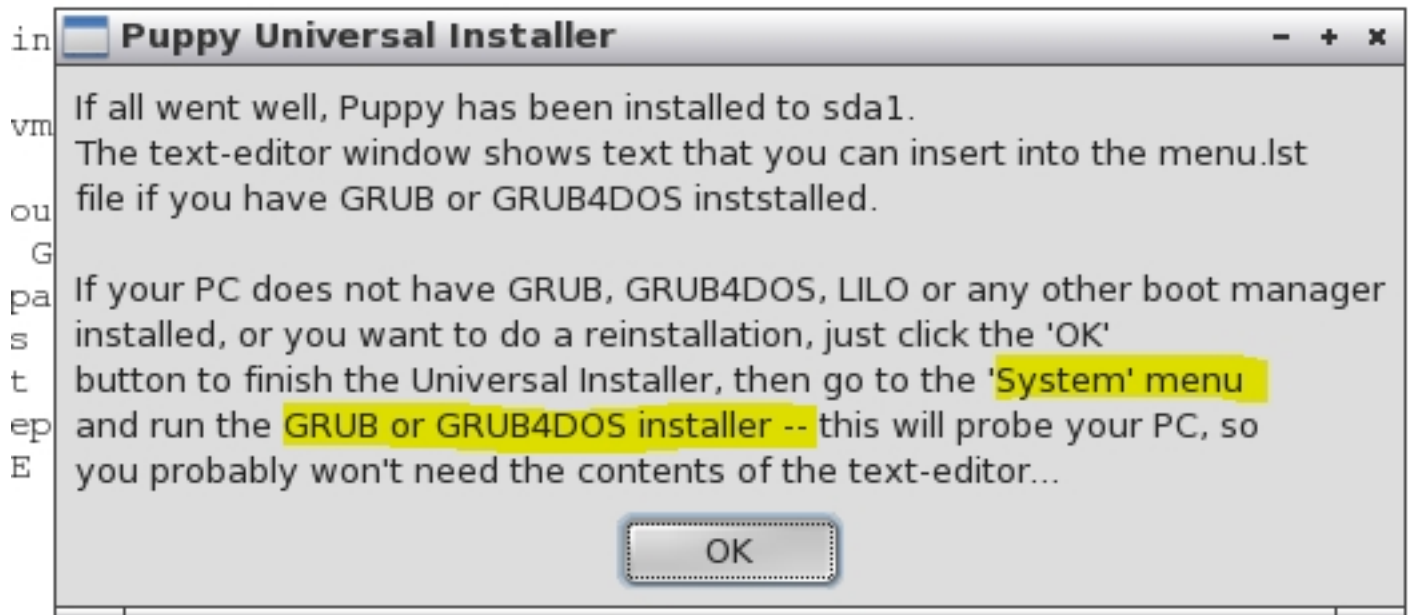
in
vm
ou
G
pa
s
t
ep
E

Puppy Universal Installer

- + x

If all went well, Puppy has been installed to sda1.
The text-editor window shows text that you can insert into the menu.lst file if you have GRUB or GRUB4DOS inststalled.

If your PC does not have GRUB, GRUB4DOS, LILO or any other boot manager installed, or you want to do a reinstallation, just click the 'OK' button to finish the Universal Installer, then go to the 'System' menu and run the GRUB or GRUB4DOS installer -- this will probe your PC, so you probably won't need the contents of the text-editor...

OK